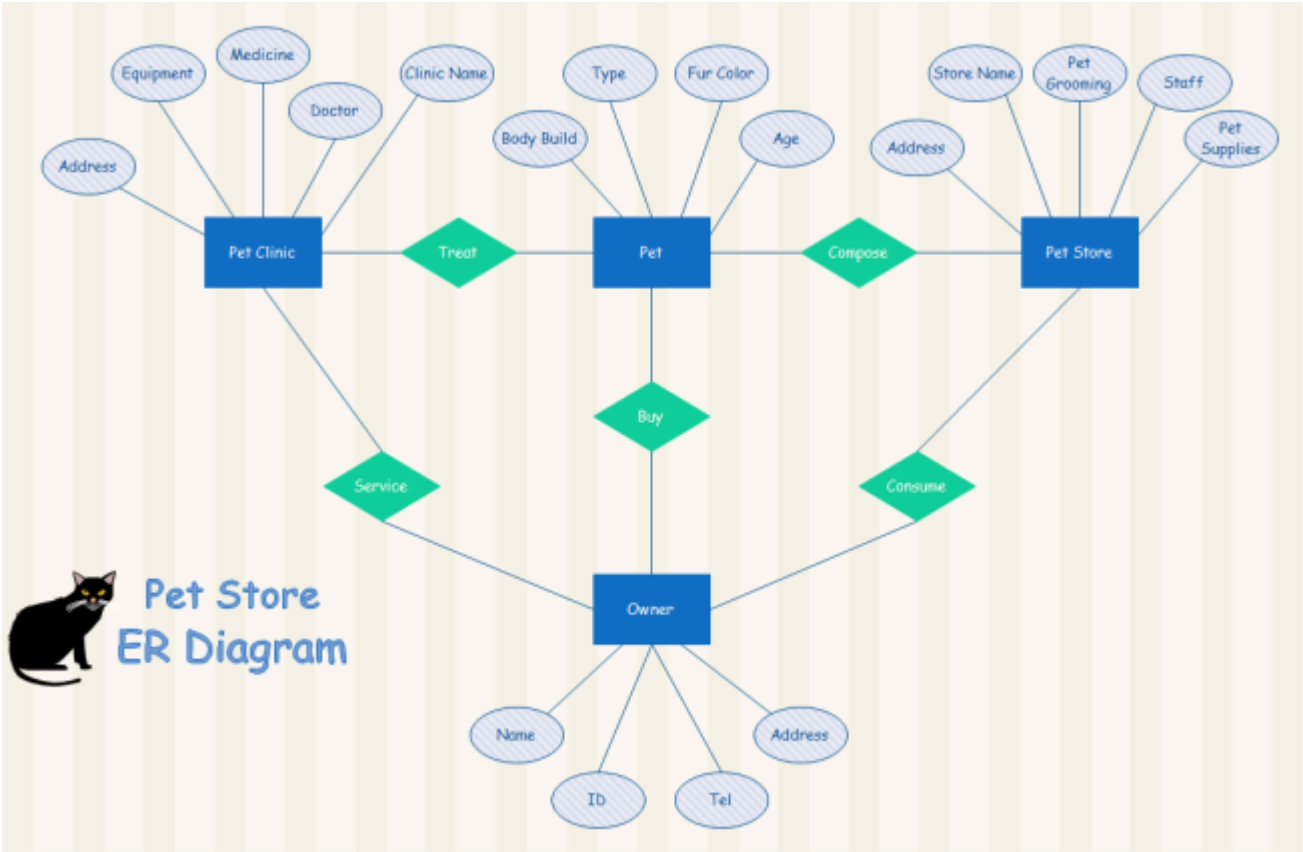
Equipment
Medicine
Doctor
Clinic Name
Address
Type
Fur Color
Body Build
Age
Store Name
Pet Grooming
Staff
Address
Pet Supplies
Pet Clinic
Treat
Pet
Compose
Pet Store
Buy
Service
Consume
Pet Store
ER Diagram
Owner
Name
Address
ID
Tel